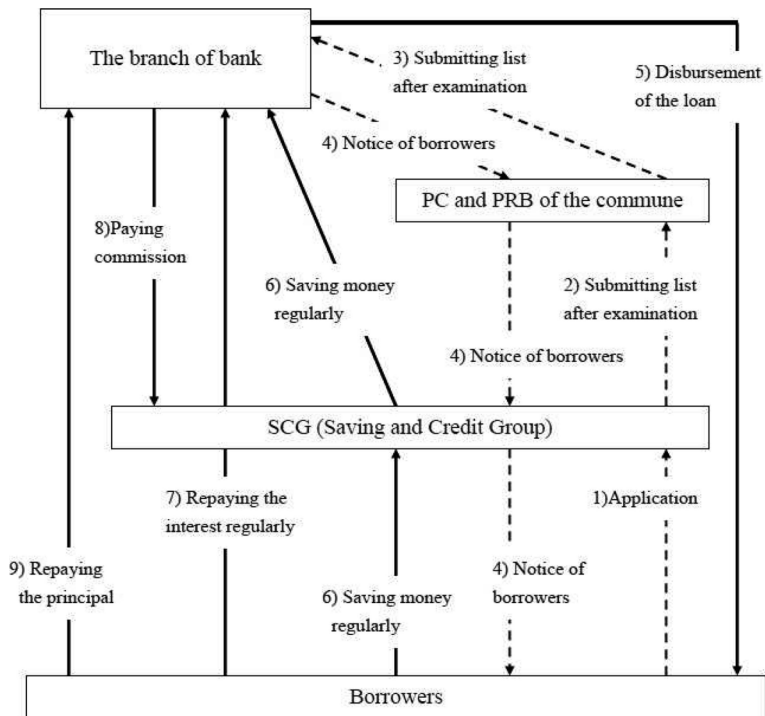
The branch of bank

3) Submitting list after examination

5) Disbursement of the loan

4) Notice of borrowers

PC and PRB of the commune

8)Paying commission

6) Saving money regularly

2) Submitting list after examination

4) Notice of borrowers

SCG (Saving and Credit Group)

7) Repaying the interest regularly

1)Application

9) Repaying the principal

4) Notice of borrowers

6) Saving money regularly

Borrowers